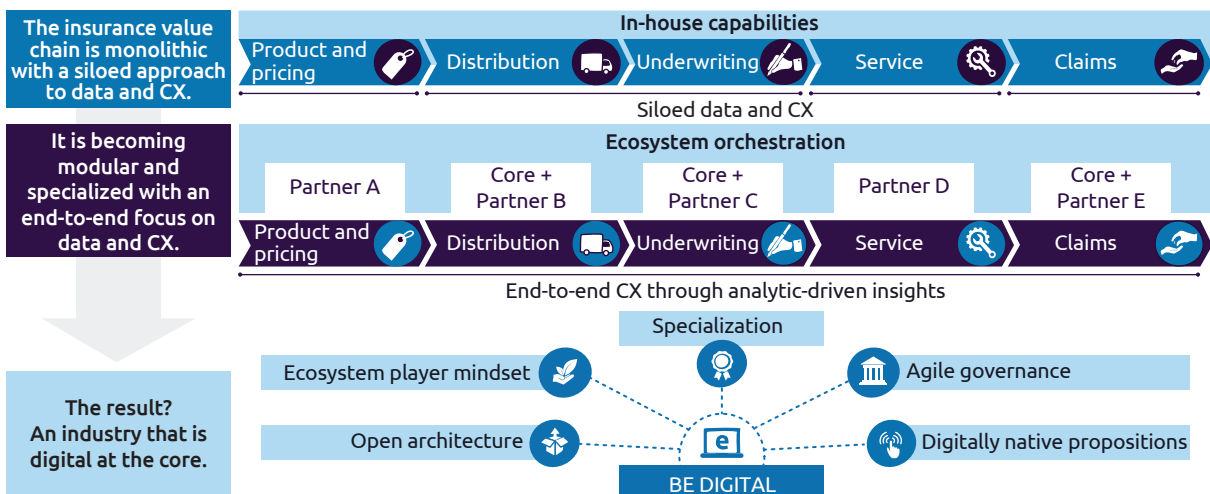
The insurance value chain is monolithic with a siloed approach to data and CX.

In-house capabilities

Product and pricing

Distribution

Underwriting

Service

Claims

Siloed data and CX

It is becoming modular and specialized with an end-to-end focus on data and CX.

Ecosystem orchestration

Partner A

Core + Partner B

Core + Partner C

Partner D

Core + Partner E

Product and pricing

Distribution

Underwriting

Service

Claims

End-to-end CX through analytic-driven insights

The result? An industry that is digital at the core.

Specialization

Ecosystem player mindset

Agile governance

Open architecture

Digitally native propositions

e

BE DIGITAL